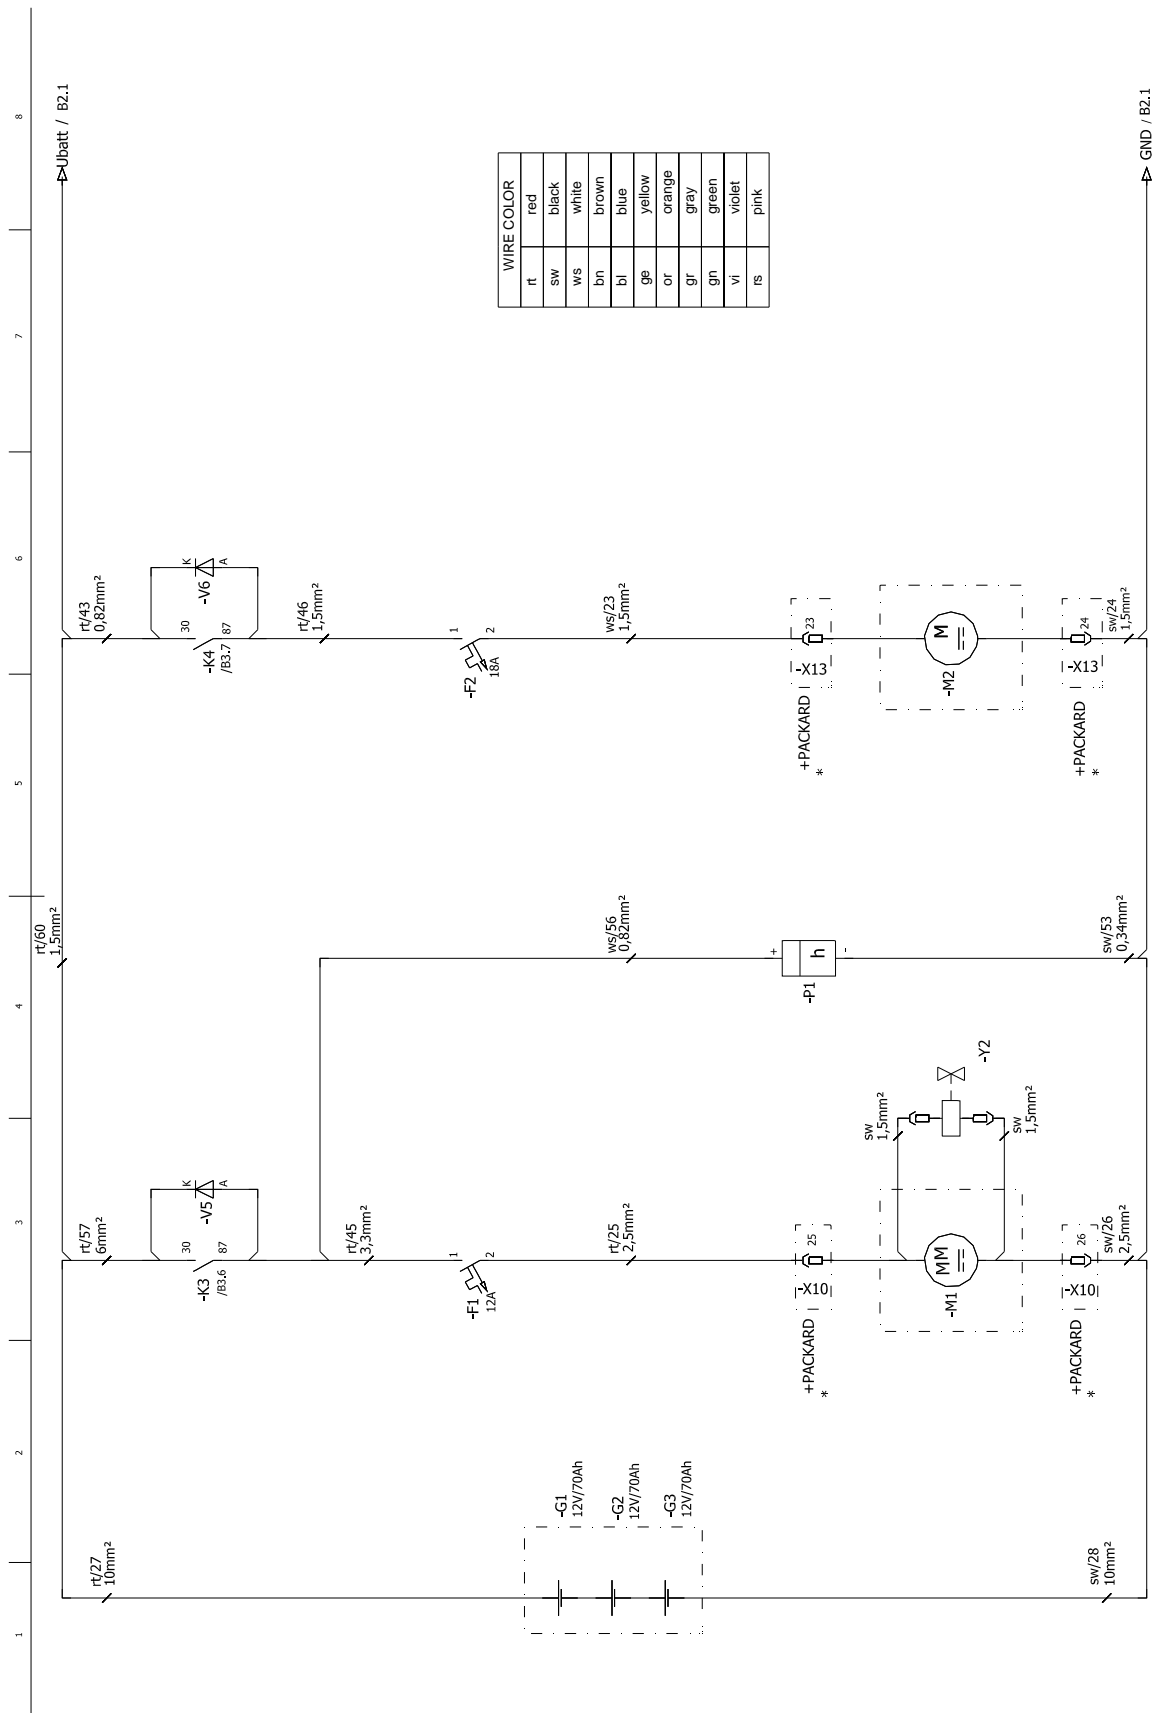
Ubatt / B2.1

GND / B2.1

| WIRE COLOR | |
|---|---|
| rt | red |
| sw | black |
| ws | white |
| bn | brown |
| bl | blue |
| ge | yellow |
| or | orange |
| gr | gray |
| gn | green |
| vi | violet |
| rs | pink |

8
7
6
5
4
3
2
1

rt/43
0,82mm²

K A
-V6

30 87
-K4
/B3.7

rt/46
1,5mm²

1 2
-F2
18A

ws/23
1,5mm²

23
-X13
+PACKARD
*

M
-M2

24
-X13
+PACKARD
*

sw/24
1,5mm²

rt/60
1,5mm²

ws/56
0,82mm²

+ h -
-P1

sw/53
0,34mm²

-Y2

sw
1,5mm²

sw
1,5mm²

rt/57
6mm²

K A
-V5

30 87
-K3
/B3.6

rt/45
3,3mm²

1 2
-F1
12A

rt/25
2,5mm²

25
-X10
+PACKARD
*

MM
-M1

26
-X10
+PACKARD
*

sw/26
2,5mm²

-G1
12V/70Ah
-G2
12V/70Ah
-G3
12V/70Ah

rt/27
10mm²

sw/28
10mm²